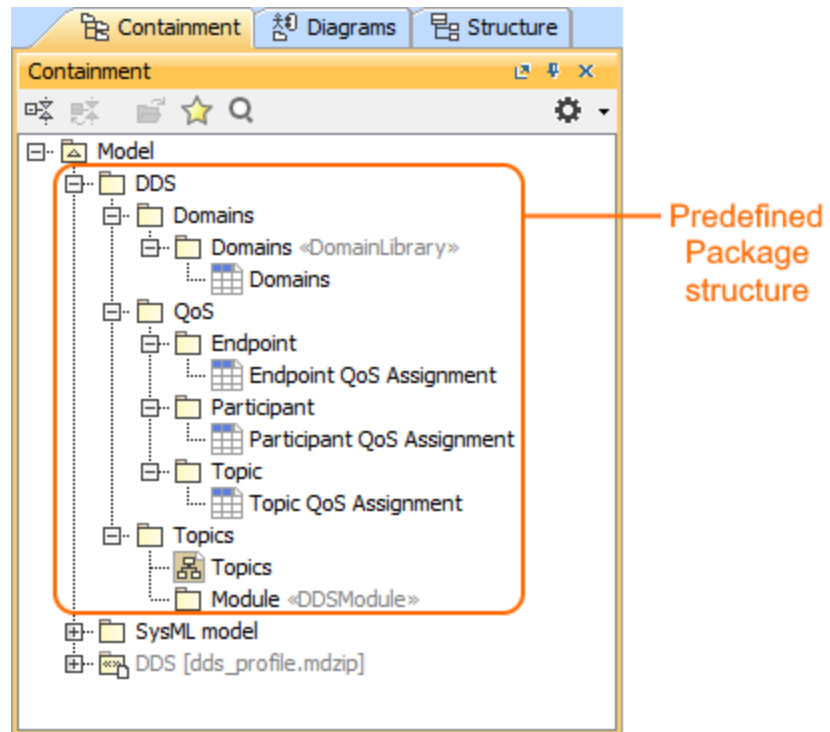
Containment Diagrams Structure

Containment

Model
DDS
Domains
Domains «DomainLibrary»
Domains
QoS
Endpoint
Endpoint QoS Assignment
Participant
Participant QoS Assignment
Topic
Topic QoS Assignment
Topics
Topics
Module «DDSModule»
SysML model
DDS [dds_profile.mdzip]

Predefined Package structure